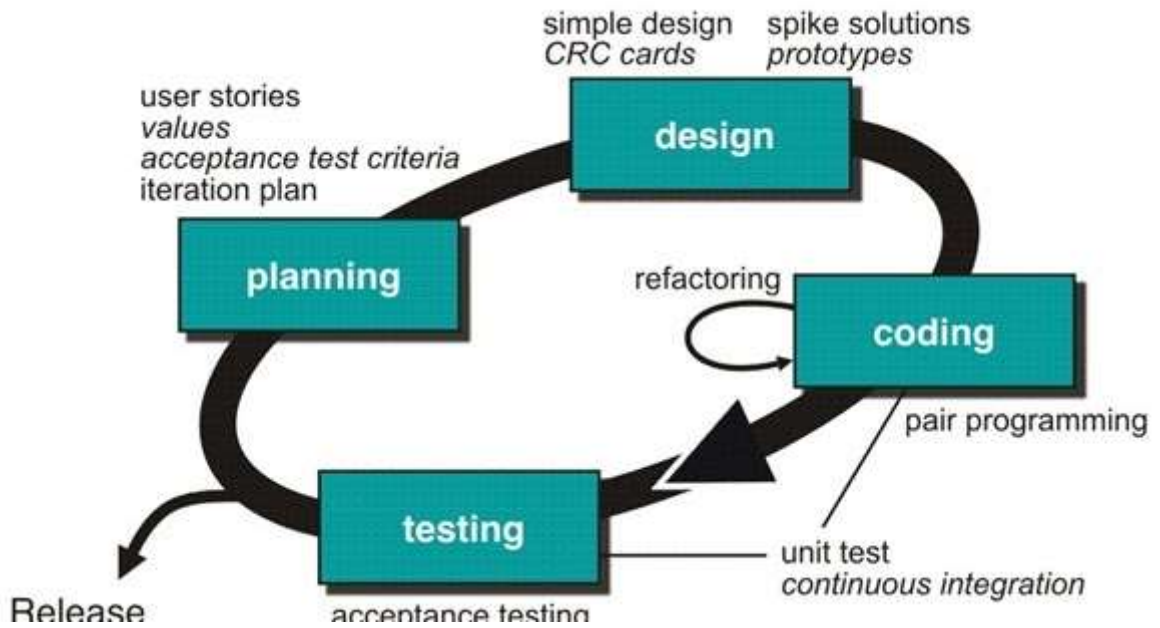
simple design
CRC cards

spike solutions
prototypes

user stories
values
acceptance test criteria
iteration plan

design

planning

refactoring

coding

pair programming

testing

unit test
continuous integration

Release

acceptance testing